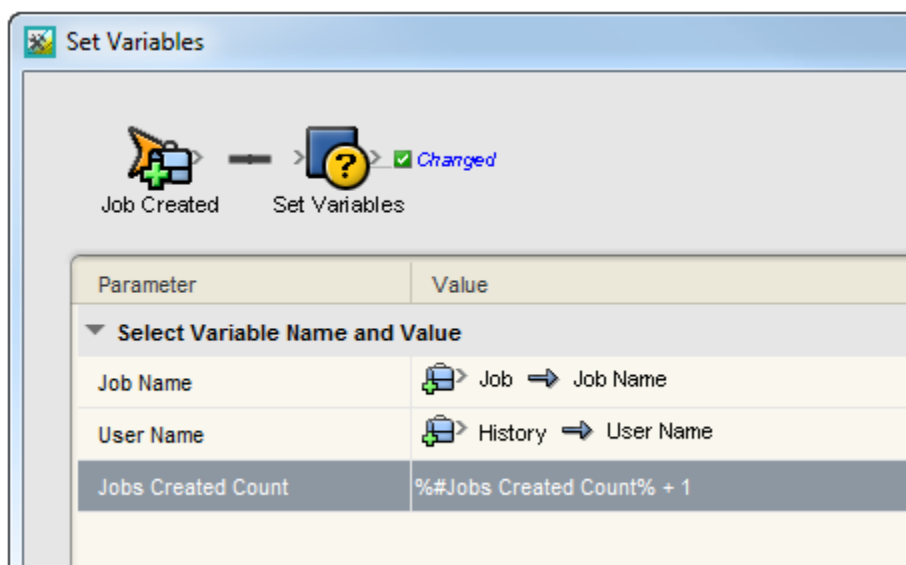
Set Variables

Job Created

Set Variables

Changed

| Parameter | Value |
|---|---|
| Select Variable Name and Value | |
| Job Name | Job ⇒ Job Name |
| User Name | History ⇒ User Name |
| Jobs Created Count | %#Jobs Created Count% + 1 |